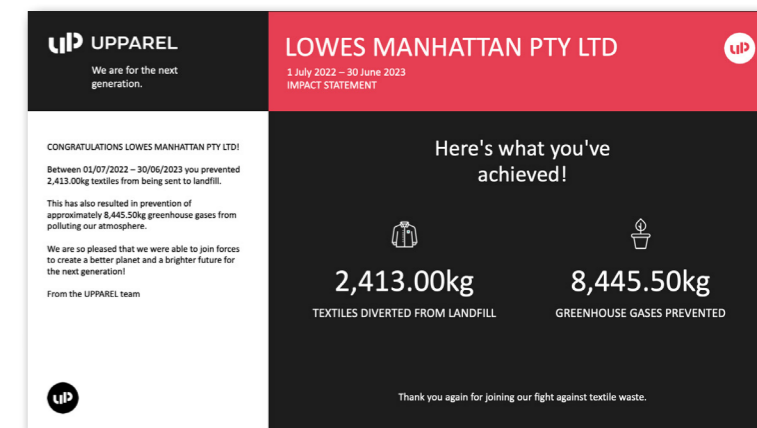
UP UPPAREL

We are for the next generation.

LOWES MANHATTAN PTY LTD

1 July 2022 – 30 June 2023
IMPACT STATEMENT

UP

CONGRATULATIONS LOWES MANHATTAN PTY LTD!

Between 01/07/2022 – 30/06/2023 you prevented 2,413.00kg textiles from being sent to landfill.

This has also resulted in prevention of approximately 8,445.50kg greenhouse gases from polluting our atmosphere.

We are so pleased that we were able to join forces to create a better planet and a brighter future for the next generation!

From the UPPAREL team

UP

Here's what you've achieved!

2,413.00kg

TEXTILES DIVERTED FROM LANDFILL

8,445.50kg

GREENHOUSE GASES PREVENTED

Thank you again for joining our fight against textile waste.